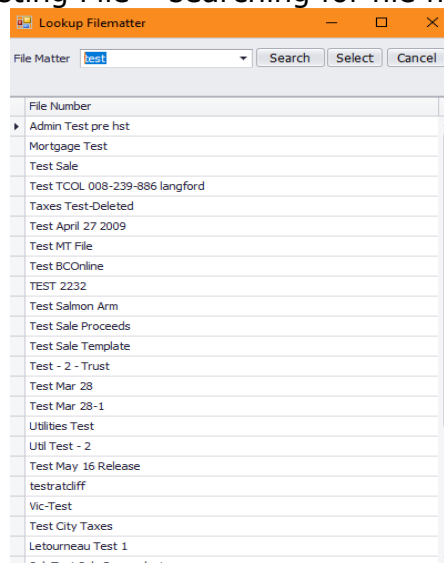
cting File - Searching for file m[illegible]

Lookup Filematter

File Matter test

Search Select Cancel

File Number
Admin Test pre hst
Mortgage Test
Test Sale
Test TCOL 008-239-886 langford
Taxes Test-Deleted
Test April 27 2009
Test MT File
Test BCOnline
TEST 2232
Test Salmon Arm
Test Sale Proceeds
Test Sale Template
Test - 2 - Trust
Test Mar 28
Test Mar 28-1
Utilities Test
Util Test - 2
Test May 16 Release
testratcliff
Vic-Test
Test City Taxes
Letourneau Test 1
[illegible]